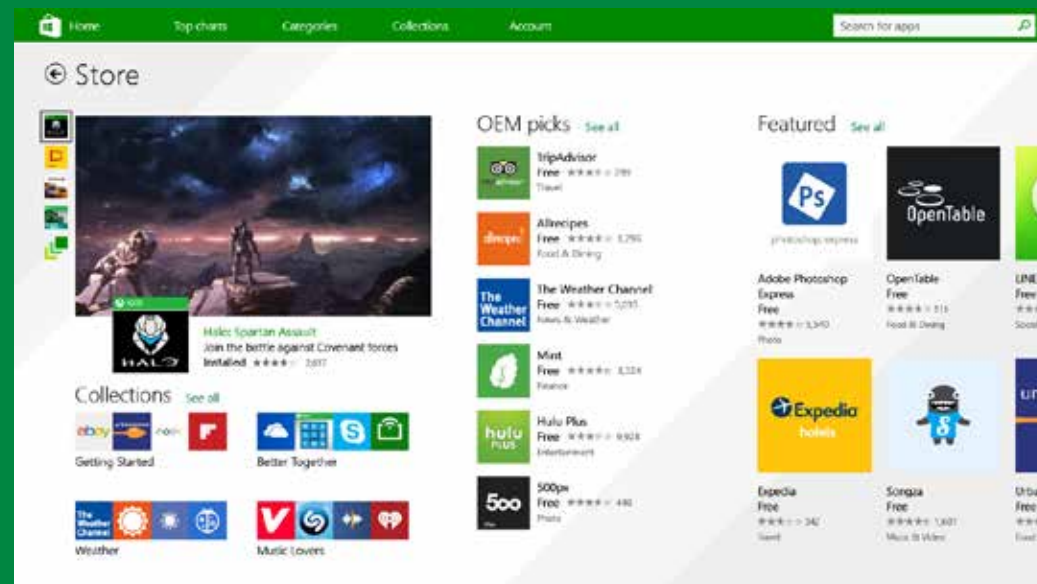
Home Top charts Categories Collections Account

Search for apps

Store

XBOX

HALO

Halo: Spartan Assault
Join the battle against Covenant forces
Installed ★★★★ 2,617

Collections See all

ebay

Getting Started

Better Together

The Weather Channel

Weather

Music Lovers

OEM picks See all

TripAdvisor
Free ★★★★ 289
Travel

Allrecipes
Free ★★★★ 3,295
Food & Dining

The Weather Channel
Free ★★★★ 5,035
News & Weather

Mint
Free ★★★★ 3,324
Finance

Hulu Plus
Free ★★★★ 9,928
Entertainment

500px
Free ★★★★ 446
Photo

Featured See all

photoshop express

Adobe Photoshop Express
Free
★★★★ 3,340
Photo

OpenTable

OpenTable
Free
★★★★ 115
Food & Dining

LINE
Free
Social

Expedia hotels

Expedia
Free
★★★ 342
Travel

Songza
Free
★★★★ 1,601
Music & Video

Urba
Free
Food